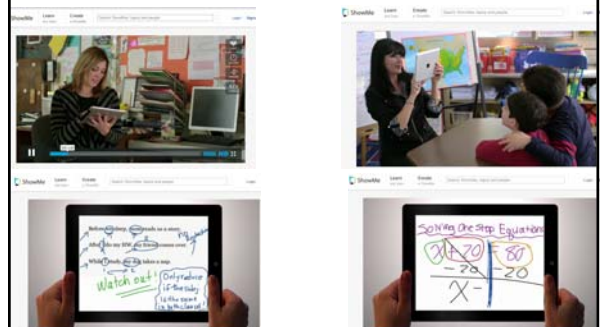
ShowMe Learn Create Search ShowMe topics and people Login Signup

ShowMe Learn Create Search ShowMe topics and people Login

ShowMe Learn Create Search ShowMe topics and people Login

ShowMe Learn Create Search ShowMe topics and people Login

Watch out!

Only reduce if the baby is the agent

Solving One Step Equations

$x+70=80$
$-70 \quad -70$
$x=$